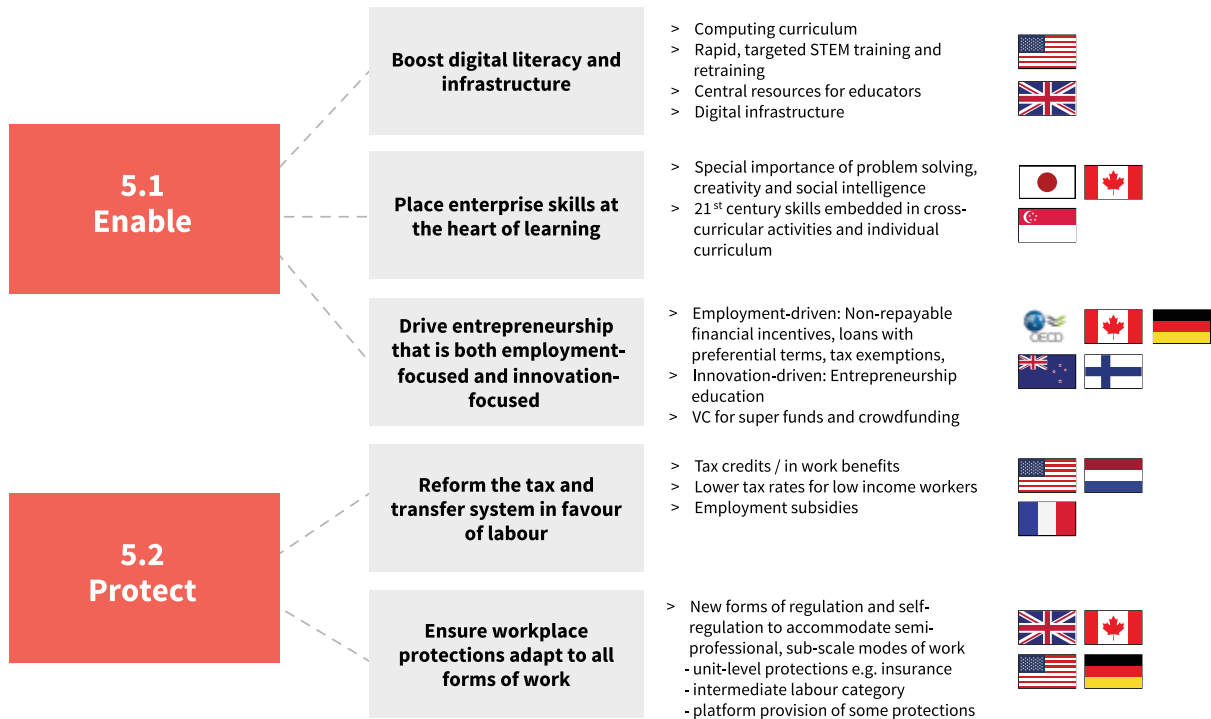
5.1
Enable

Boost digital literacy and infrastructure

> Computing curriculum
> Rapid, targeted STEM training and retraining
> Central resources for educators
> Digital infrastructure

Place enterprise skills at the heart of learning

> Special importance of problem solving, creativity and social intelligence
> 21$^{st}$ century skills embedded in cross-curricular activities and individual curriculum

Drive entrepreneurship that is both employment-focused and innovation-focused

> Employment-driven: Non-repayable financial incentives, loans with preferential terms, tax exemptions,
> Innovation-driven: Entrepreneurship education
> VC for super funds and crowdfunding

OECD

5.2
Protect

Reform the tax and transfer system in favour of labour

> Tax credits / in work benefits
> Lower tax rates for low income workers
> Employment subsidies

Ensure workplace protections adapt to all forms of work

> New forms of regulation and self-regulation to accommodate semi-professional, sub-scale modes of work
- unit-level protections e.g. insurance
- intermediate labour category
- platform provision of some protections